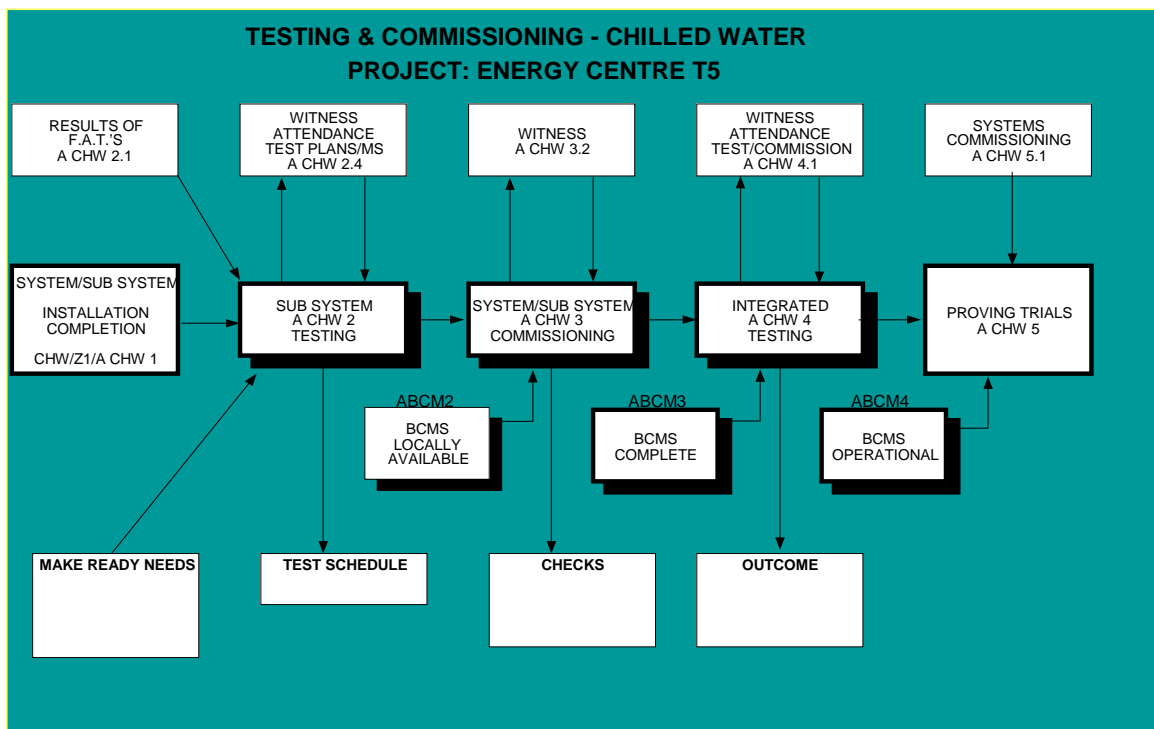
TESTING & COMMISSIONING - CHILLED WATER
PROJECT: ENERGY CENTRE T5

RESULTS OF F.A.T.'S A CHW 2.1

WITNESS ATTENDANCE TEST PLANS/MS A CHW 2.4

WITNESS A CHW 3.2

WITNESS ATTENDANCE TEST/COMMISSION A CHW 4.1

SYSTEMS COMMISSIONING A CHW 5.1

SYSTEM/SUB SYSTEM

INSTALLATION COMPLETION

CHW/Z1/A CHW 1

SUB SYSTEM A CHW 2 TESTING

SYSTEM/SUB SYSTEM A CHW 3 COMMISSIONING

INTEGRATED A CHW 4 TESTING

PROVING TRIALS A CHW 5

ABCM2
BCMS LOCALLY AVAILABLE

ABCM3
BCMS COMPLETE

ABCM4
BCMS OPERATIONAL

MAKE READY NEEDS

TEST SCHEDULE

CHECKS

OUTCOME